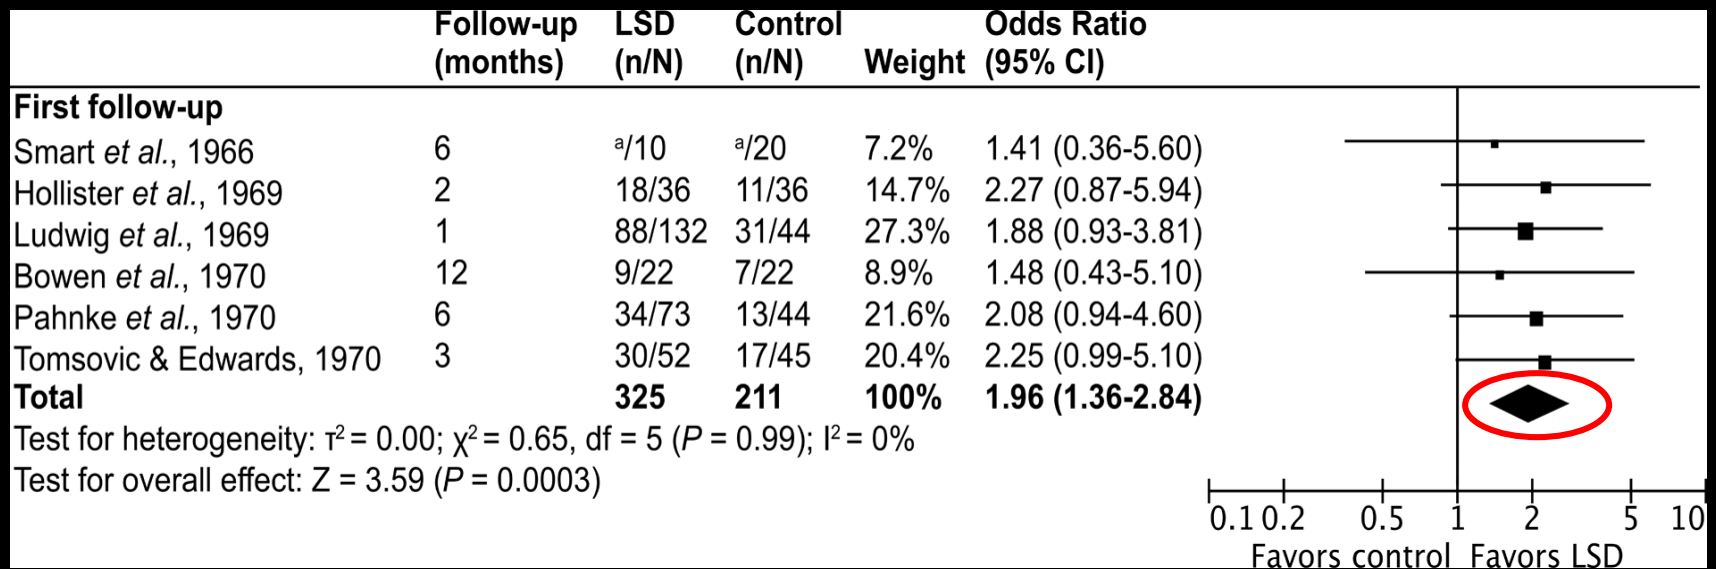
|  | Follow-up (months) | LSD (n/N) | Control (n/N) | Weight | Odds Ratio (95% CI) |
|---|---|---|---|---|---|
| **First follow-up** | | | | | |
| Smart *et al.*, 1966 | 6 | $^a$/10 | $^a$/20 | 7.2% | 1.41 (0.36-5.60) |
| Hollister *et al.*, 1969 | 2 | 18/36 | 11/36 | 14.7% | 2.27 (0.87-5.94) |
| Ludwig *et al.*, 1969 | 1 | 88/132 | 31/44 | 27.3% | 1.88 (0.93-3.81) |
| Bowen *et al.*, 1970 | 12 | 9/22 | 7/22 | 8.9% | 1.48 (0.43-5.10) |
| Pahnke *et al.*, 1970 | 6 | 34/73 | 13/44 | 21.6% | 2.08 (0.94-4.60) |
| Tomsovic & Edwards, 1970 | 3 | 30/52 | 17/45 | 20.4% | 2.25 (0.99-5.10) |
| **Total** | | **325** | **211** | **100%** | **1.96 (1.36-2.84)** |

Test for heterogeneity: $\tau^2 = 0.00$; $\chi^2 = 0.65$, df = 5 (*P* = 0.99); $I^2 = 0\%$
Test for overall effect: Z = 3.59 (*P* = 0.0003)

0.1 0.2 0.5 1 2 5 10
Favors control Favors LSD